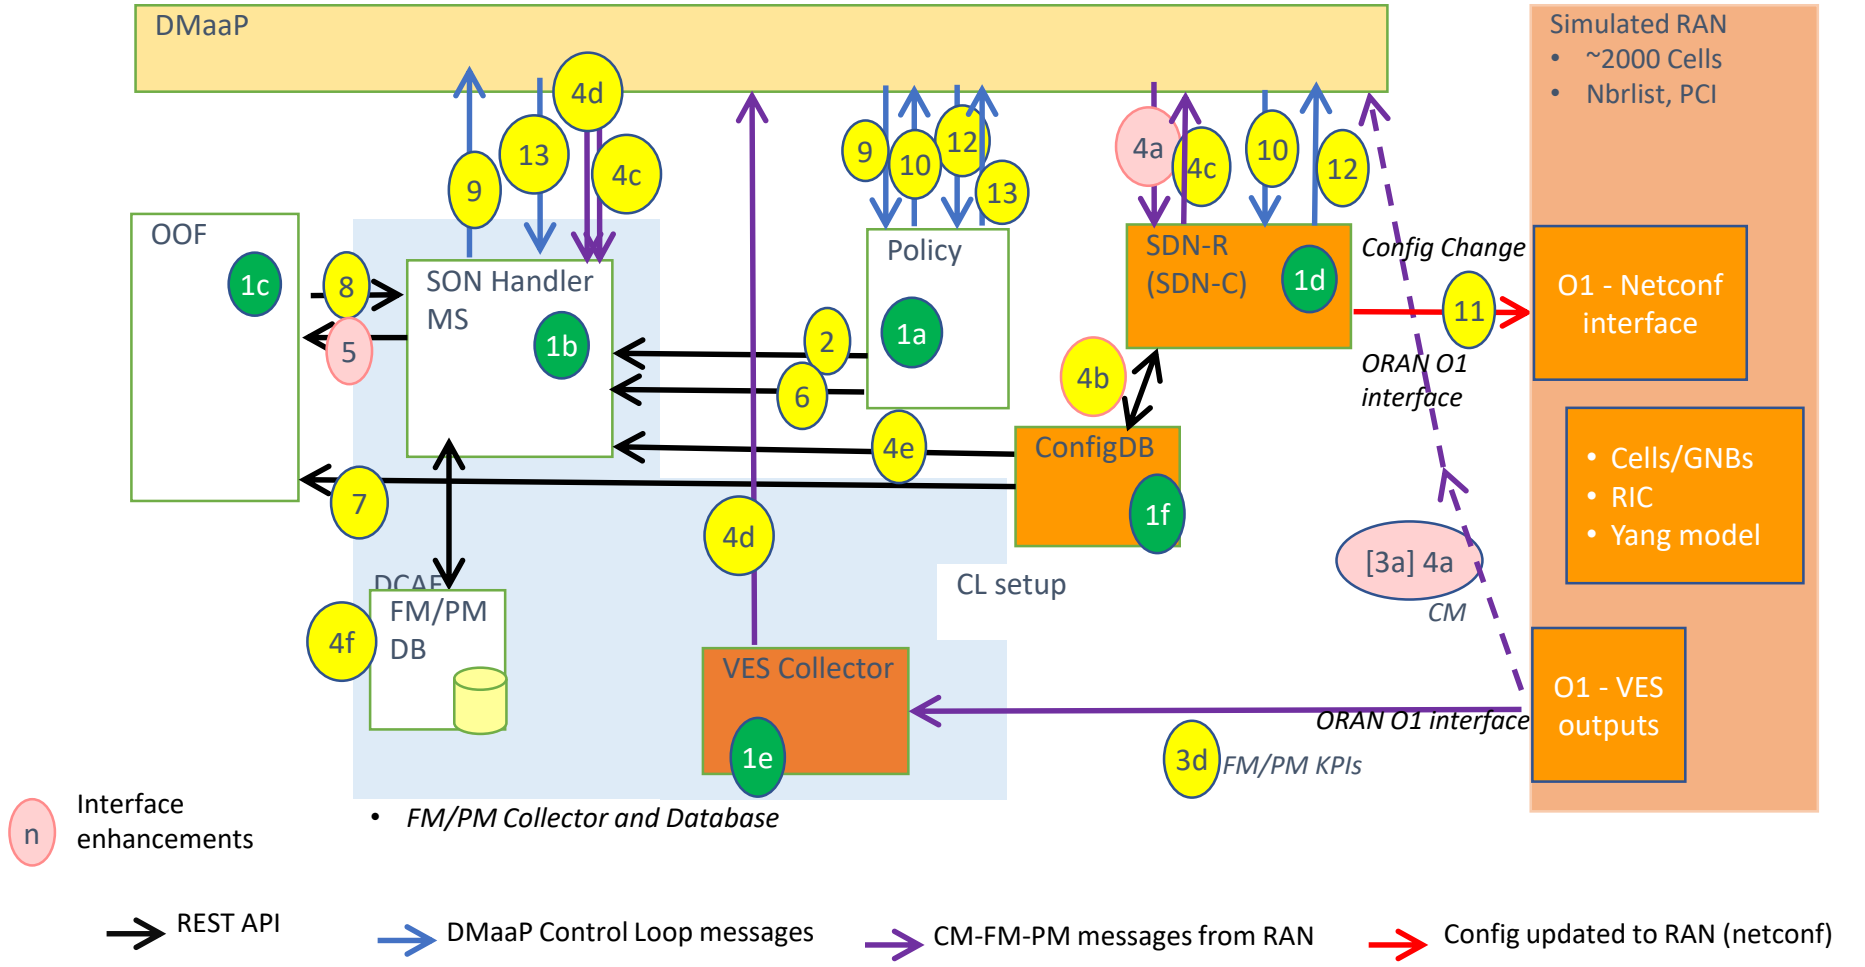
DMaaP

Simulated RAN
• ~2000 Cells
• Nbrlist, PCI

9 13 4d 4c

9 10 12 13

4a 4c 10 12

OOF 1c

8 5

SON Handler MS 1b

Policy 1a

2 6

SDN-R (SDN-C) 1d

Config Change

O1 - Netconf interface

11

ORAN O1 interface

4b

ConfigDB 1f

4e

7

• Cells/GNBs
• RIC
• Yang model

4d

DCAE

FM/PM DB

4f

CL setup

[3a] 4a

CM

VES Collector 1e

O1 - VES outputs

ORAN O1 interface

3d FM/PM KPIs

n Interface enhancements

• FM/PM Collector and Database

REST API

DMaaP Control Loop messages

CM-FM-PM messages from RAN

Config updated to RAN (netconf)